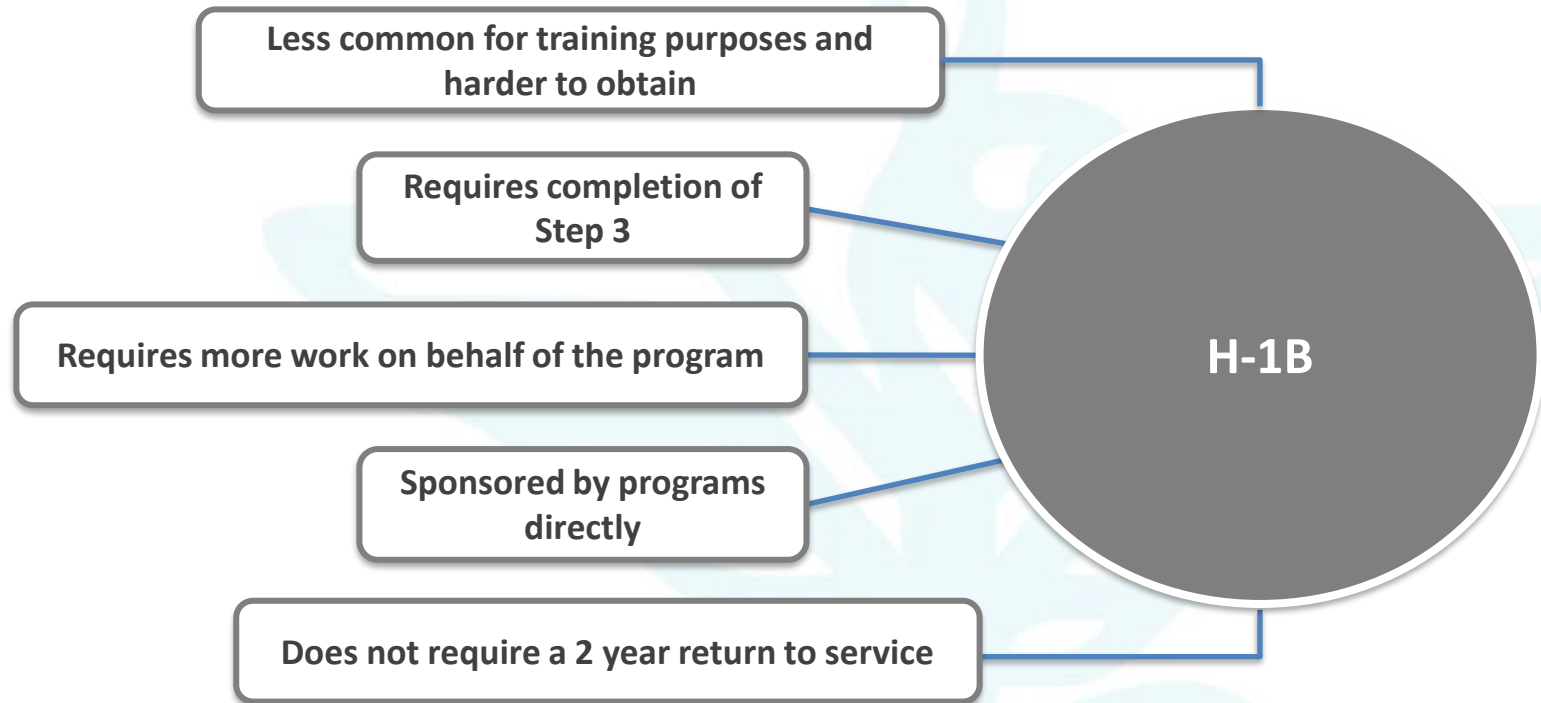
Less common for training purposes and harder to obtain

Requires completion of Step 3

Requires more work on behalf of the program

H-1B

Sponsored by programs directly

Does not require a 2 year return to service